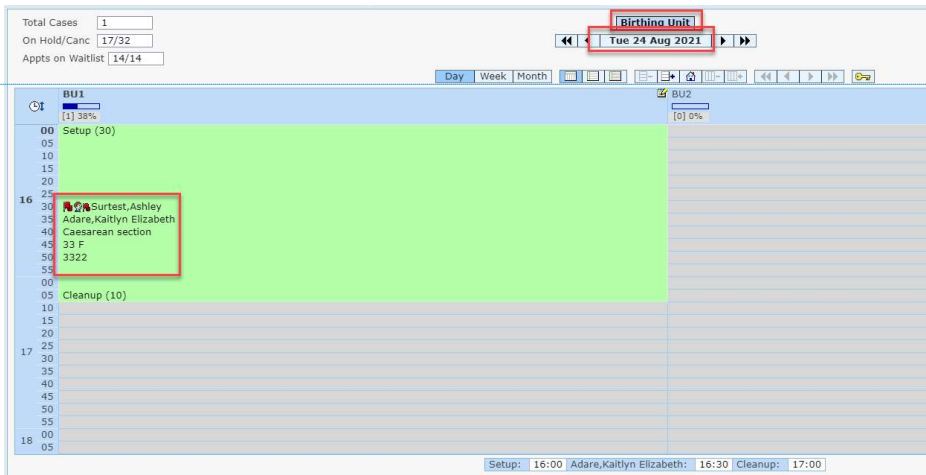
Total Cases 1
On Hold/Canc 17/32
Appts on Waitlist 14/14

Birthing Unit
Tue 24 Aug 2021

Day Week Month

BU1
[1] 38%

BU2
[0] 0%

16
00 Setup (30)
05
10
15
20
25
30 Surtest,Ashley
35 Adare,Kaitlyn Elizabeth
40 Caesarean section
45 33 F
50 3322
55
17
00
05 Cleanup (10)
10
15
20
25
30
35
40
45
50
55
18
00
05

Setup: 16:00 Adare,Kaitlyn Elizabeth: 16:30 Cleanup: 17:00